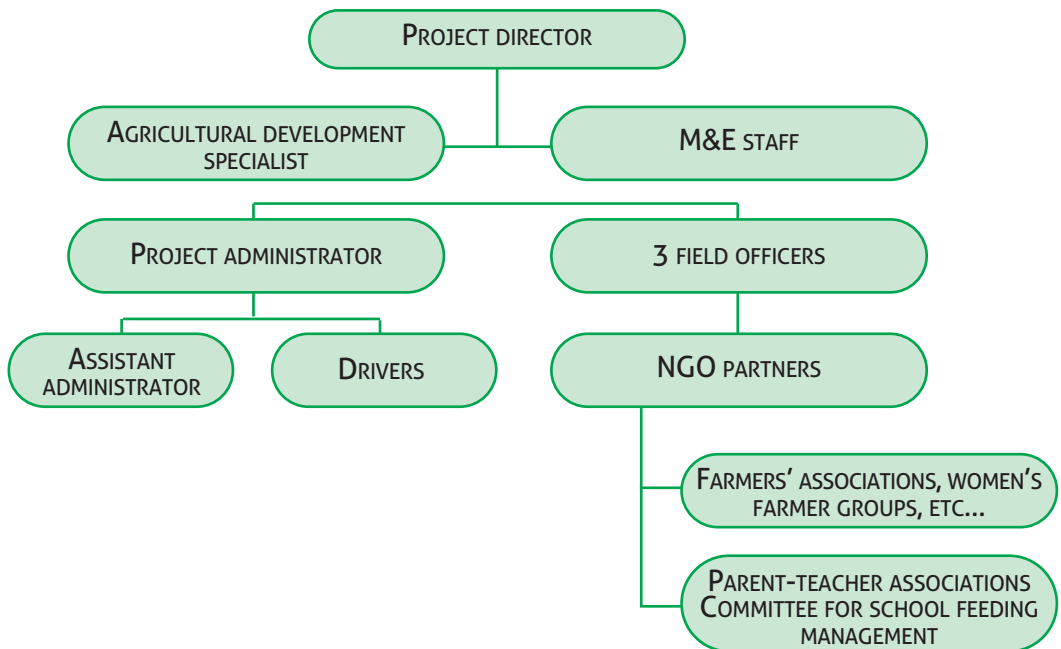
Project director

Agricultural development specialist

M&E staff

Project administrator

3 field officers

Assistant administrator

Drivers

NGO partners

Farmers' associations, women's farmer groups, etc...

Parent-teacher associations Committee for school feeding management